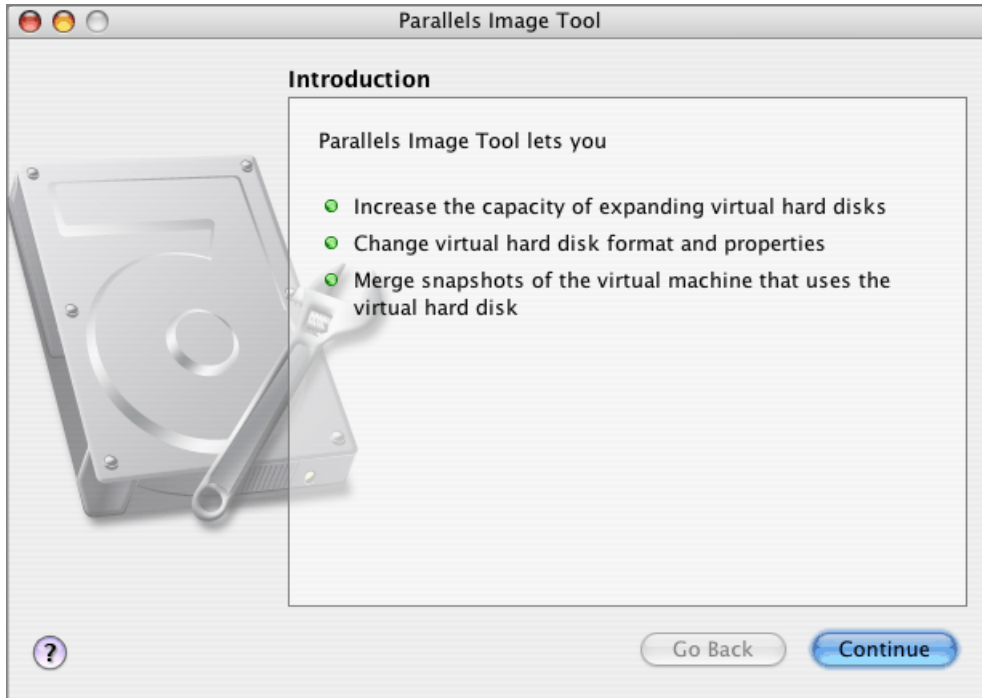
Parallels Image Tool

Introduction

Parallels Image Tool lets you

- Increase the capacity of expanding virtual hard disks
- Change virtual hard disk format and properties
- Merge snapshots of the virtual machine that uses the virtual hard disk

?

Go Back

Continue